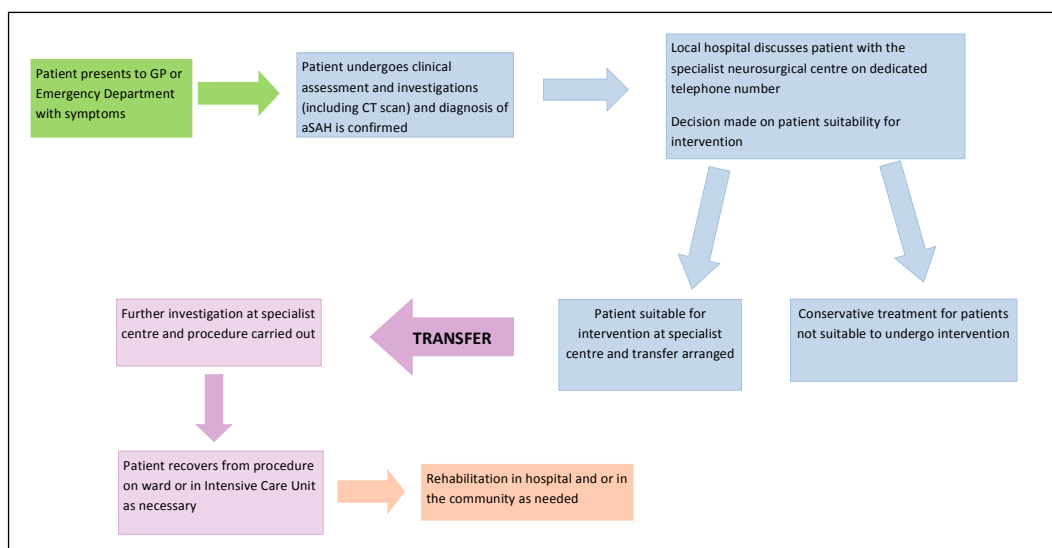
Patient presents to GP or Emergency Department with symptoms

Patient undergoes clinical assessment and investigations (including CT scan) and diagnosis of aSAH is confirmed

Local hospital discusses patient with the specialist neurosurgical centre on dedicated telephone number

Decision made on patient suitability for intervention

Patient suitable for intervention at specialist centre and transfer arranged

Conservative treatment for patients not suitable to undergo intervention

TRANSFER

Further investigation at specialist centre and procedure carried out

Patient recovers from procedure on ward or in Intensive Care Unit as necessary

Rehabilitation in hospital and or in the community as needed